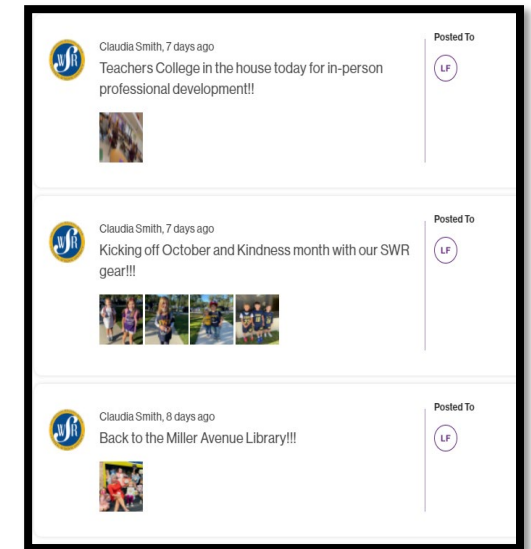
SWR

Claudia Smith, 7 days ago

Teachers College in the house today for in-person professional development!!

Posted To

LF

SWR

Claudia Smith, 7 days ago

Kicking off October and Kindness month with our SWR gear!!!

Posted To

LF

SWR

Claudia Smith, 8 days ago

Back to the Miller Avenue Library!!!

Posted To

LF